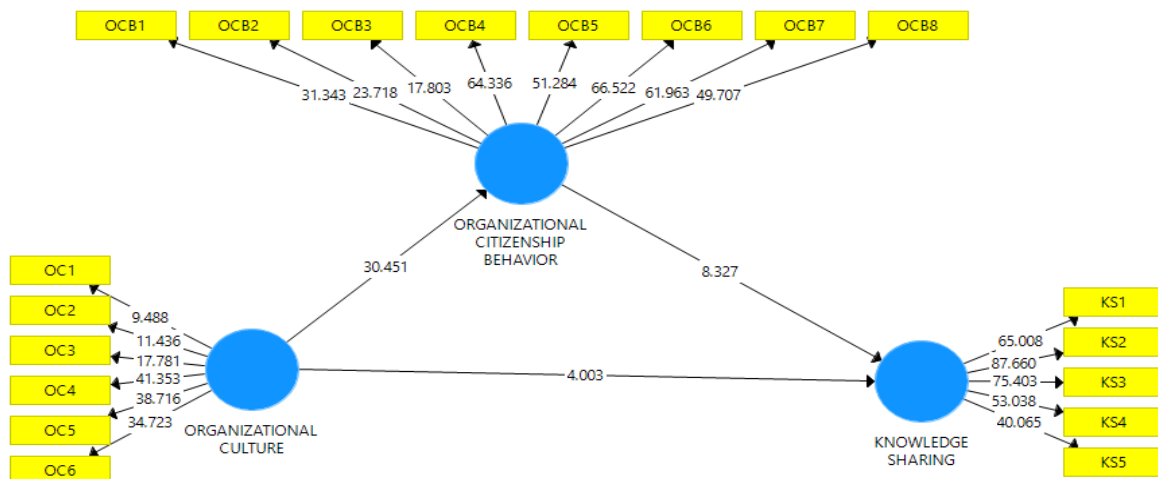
OCB1
OCB2
OCB3
OCB4
OCB5
OCB6
OCB7
OCB8

31.343
23.718
17.803
64.336
51.284
66.522
61.963
49.707

ORGANIZATIONAL CITIZENSHIP BEHAVIOR

30.451

8.327

OC1
OC2
OC3
OC4
OC5
OC6

9.488
11.436
17.781
41.353
38.716
34.723

ORGANIZATIONAL CULTURE

4.003

65.008
87.660
75.403
53.038
40.065

KS1
KS2
KS3
KS4
KS5

KNOWLEDGE SHARING